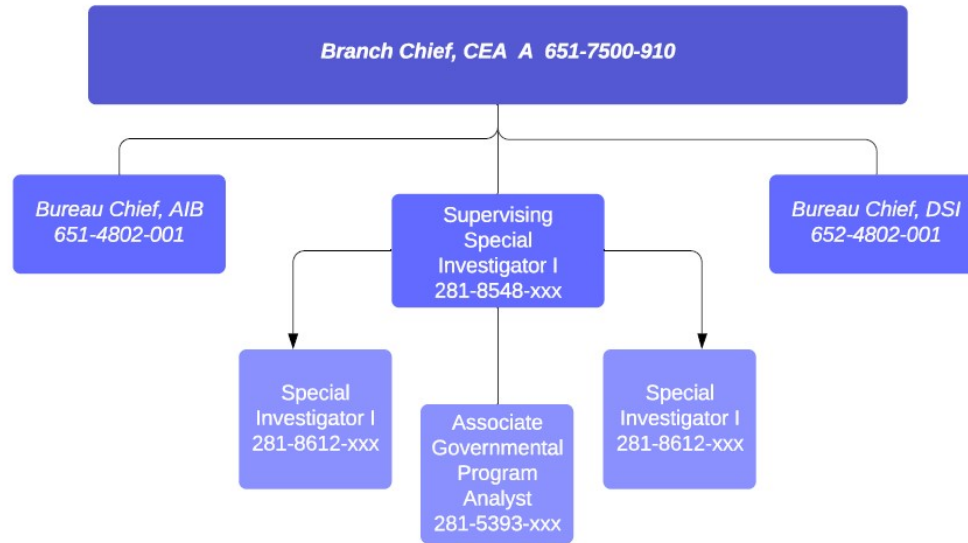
Branch Chief, CEA A 651-7500-910

Bureau Chief, AIB
651-4802-001

Supervising Special Investigator I
281-8548-xxx

Bureau Chief, DSI
652-4802-001

Special Investigator I
281-8612-xxx

Associate Governmental Program Analyst
281-5393-xxx

Special Investigator I
281-8612-xxx